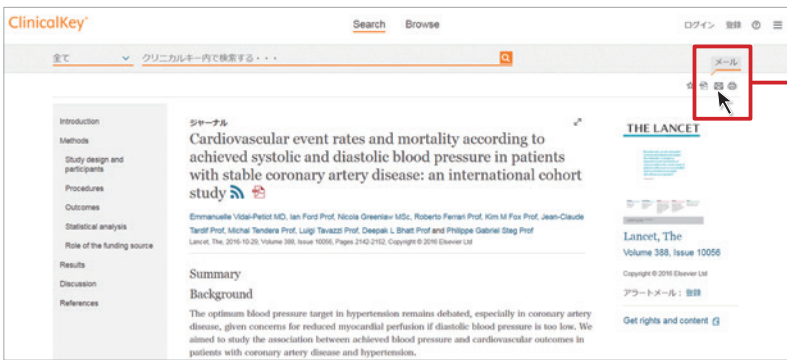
ClinicalKey

Search Browse

ログイン 登録

全て

クリニカルキー内で検索する・・・

メール

Introduction

Methods

Study design and participants

Procedures

Outcomes

Statistical analysis

Role of the funding source

Results

Discussion

References

ジャーナル

Cardiovascular event rates and mortality according to achieved systolic and diastolic blood pressure in patients with stable coronary artery disease: an international cohort study

Emmanuelle Vidal-Petiot MD, Ian Ford Prof, Nicola Greenlaw MSc, Roberto Ferrari Prof, Kim M Fox Prof, Jean-Claude Tardif Prof, Michal Tendera Prof, Luigi Tavazzi Prof, Deepak L Bhatt Prof and Philippe Gabriel Steg Prof

Lancet, The, 2016-10-29, Volume 388, Issue 10056, Pages 2142-2152, Copyright © 2016 Elsevier Ltd

Summary

Background

The optimum blood pressure target in hypertension remains debated, especially in coronary artery disease, given concerns for reduced myocardial perfusion if diastolic blood pressure is too low. We aimed to study the association between achieved blood pressure and cardiovascular outcomes in patients with coronary artery disease and hypertension.

THE LANCET

Lancet, The

Volume 388, Issue 10056

Copyright © 2016 Elsevier Ltd

アラートメール：登録

Get rights and content